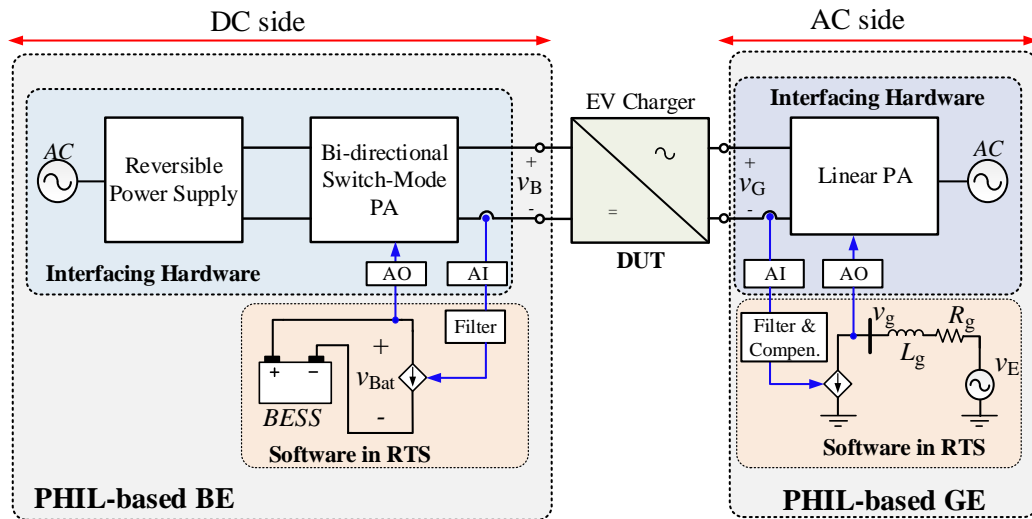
DC side

AC side

EV Charger

Interfacing Hardware

$AC$

Reversible Power Supply

Bi-directional Switch-Mode PA

+

$v_B$

-

~

=

DUT

+

$v_G$

-

Linear PA

$AC$

Interfacing Hardware

AO

AI

AI

AO

Filter

+

$v_{Bat}$

-

+

−

$BESS$

Software in RTS

Filter & Compen.

$v_g$

$R_g$

$L_g$

$v_E$

Software in RTS

PHIL-based BE

PHIL-based GE